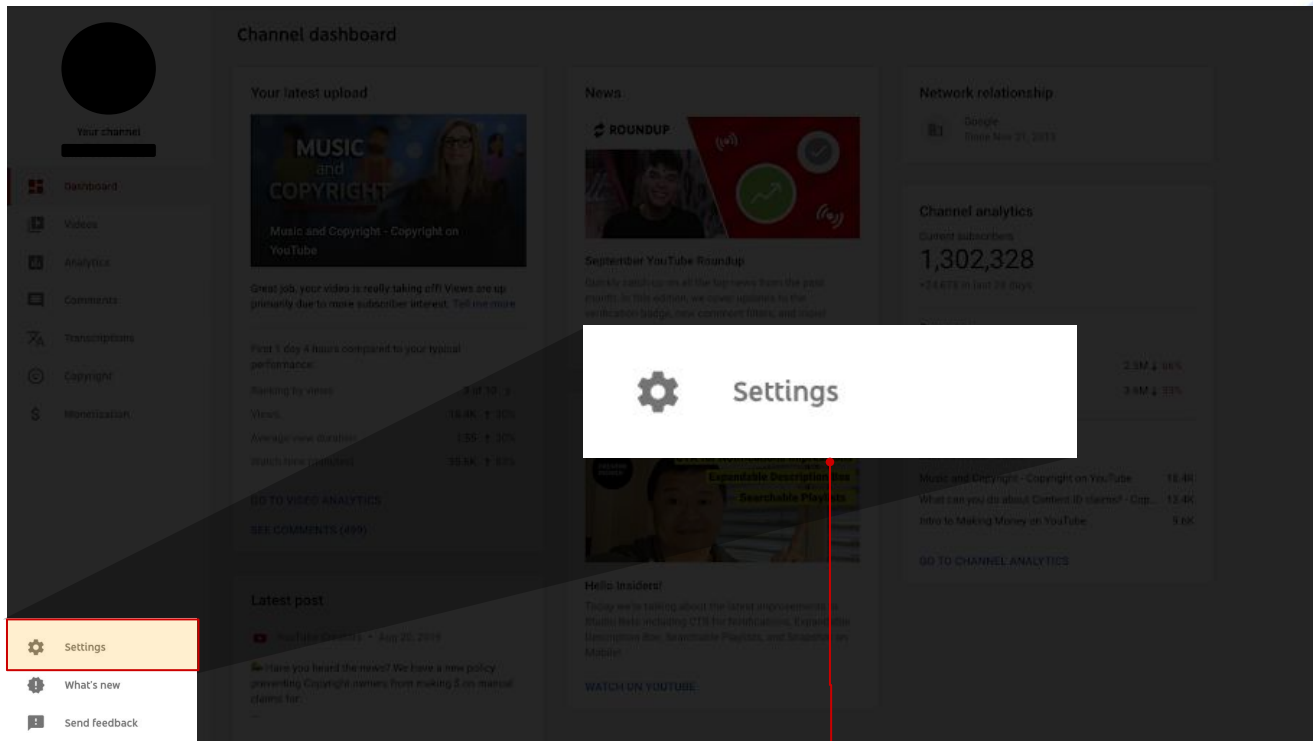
Channel dashboard

Your channel

Dashboard
Videos
Analytics
Comments
Transcriptions
Copyright
Monetization

Your latest upload

MUSIC and COPYRIGHT

Music and Copyright - Copyright on YouTube

Great job, your video is really taking off! Views are up primarily due to more subscriber interest. Tell me more

First 1 day 4 hours compared to your typical performance:

Ranking by views 3 of 10
Views 18.4K 30%
Average view duration 1:59 30%
Watch time (minutes) 35.6K 50%

GO TO VIDEO ANALYTICS
SEE COMMENTS (499)

Latest post

YouTube Creators • Aug 20, 2019

Have you heard the news? We have a new policy preventing Copyright owners from making 3 no manual claims for...

News

ROUNDUP

September YouTube Roundup

Quickly catch up on all the big news from the past month. In this edition, we cover updates to the verification badge, new comment filters, and more!

Expandable Description Box
Searchable Playlists

Hello Insiders!

Today we're talking about the latest improvements to Studio Beta including CTA for Notifications, Expandable Description Box, Searchable Playlists, and Studio Beta on Mobile!

WATCH ON YOUTUBE

Network relationship

Google
Since Nov 21, 2013

Channel analytics

Current subscribers
1,302,328
+24,678 in last 28 days

2.9M 86%
3.4M 89%

Music and Copyright - Copyright on YouTube 18.4K
What can you do about Content ID claims? - Cop... 13.4K
Intro to Making Money on YouTube 5.6K

GO TO CHANNEL ANALYTICS

Settings

Settings
What's new
Send feedback